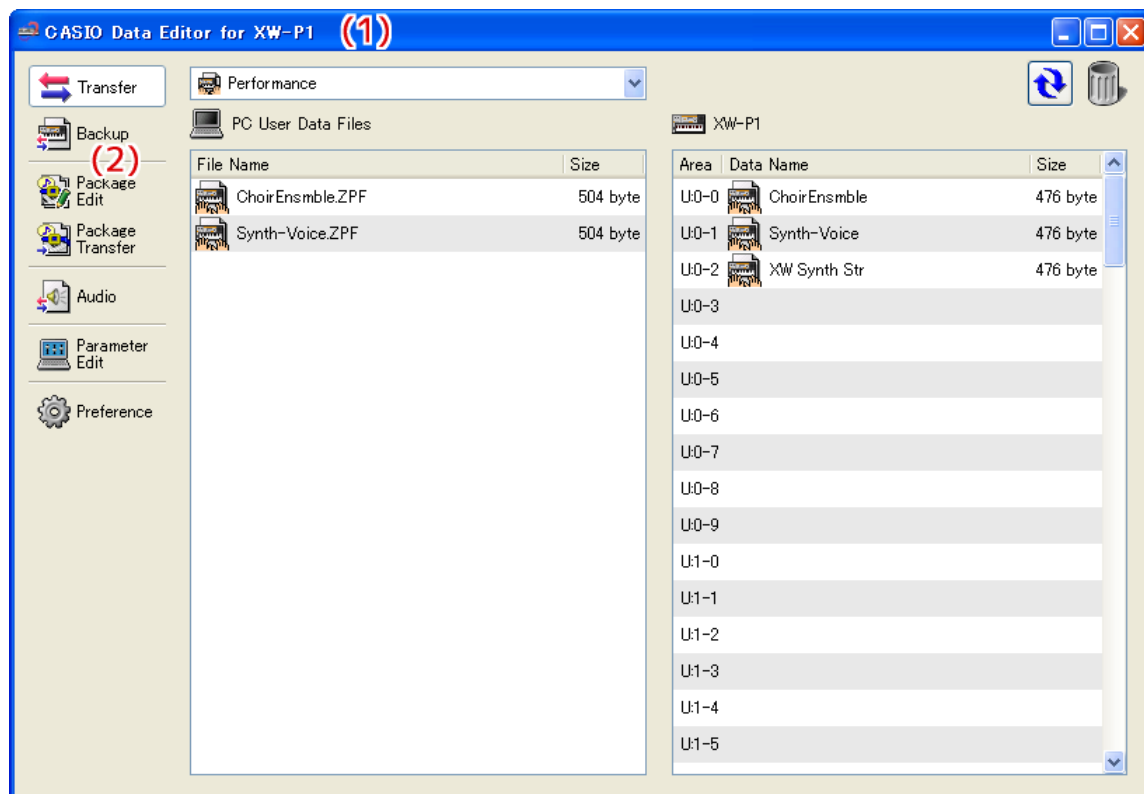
CASIO Data Editor for XW-P1 (1)

Transfer
Backup
(2)
Package Edit
Package Transfer
Audio
Parameter Edit
Preference

Performance

PC User Data Files

| File Name | Size |
|---|---|
| ChoirEnsmble.ZPF | 504 byte |
| Synth-Voice.ZPF | 504 byte |

XW-P1

| Area | Data Name | Size |
|---|---|---|
| U:0-0 | ChoirEnsmble | 476 byte |
| U:0-1 | Synth-Voice | 476 byte |
| U:0-2 | XW Synth Str | 476 byte |
| U:0-3 | | |
| U:0-4 | | |
| U:0-5 | | |
| U:0-6 | | |
| U:0-7 | | |
| U:0-8 | | |
| U:0-9 | | |
| U:1-0 | | |
| U:1-1 | | |
| U:1-2 | | |
| U:1-3 | | |
| U:1-4 | | |
| U:1-5 | | |